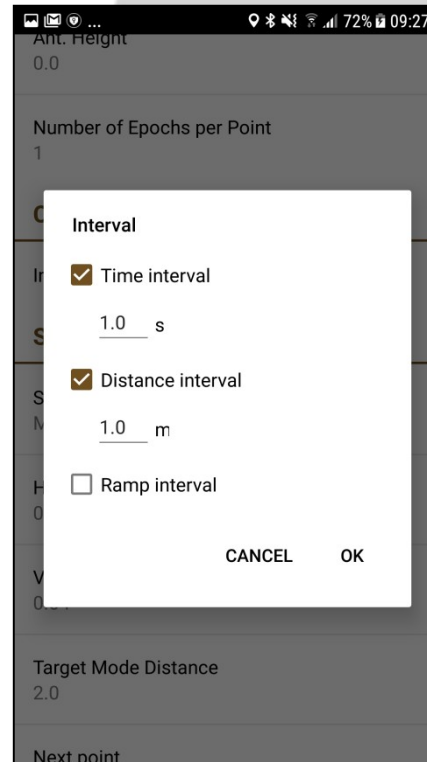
... 72% 09:27

Ant. Height
0.0

Number of Epochs per Point
1

C

In

S

S
M

H
0

V
0.

Interval

Time interval

1.0 s

Distance interval

1.0 m

Ramp interval

CANCEL OK

Target Mode Distance
2.0

Next point